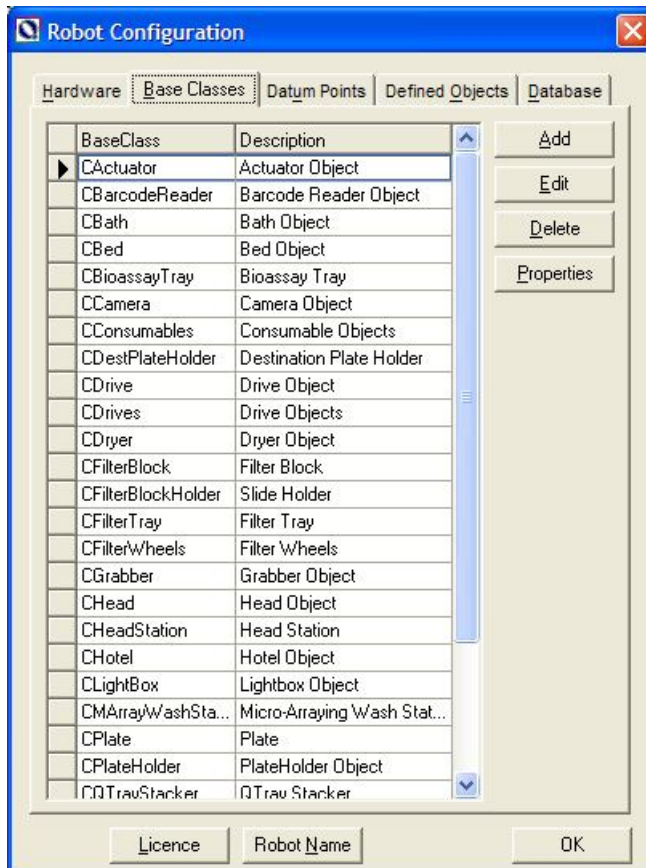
Robot Configuration

Hardware | Base Classes | Datum Points | Defined Objects | Database

| BaseClass | Description |
|---|---|
| CActuator | Actuator Object |
| CBarcodeReader | Barcode Reader Object |
| CBath | Bath Object |
| CBed | Bed Object |
| CBioassayTray | Bioassay Tray |
| CCamera | Camera Object |
| CConsumables | Consumable Objects |
| CDestPlateHolder | Destination Plate Holder |
| CDrive | Drive Object |
| CDrives | Drive Objects |
| CDryer | Dryer Object |
| CFilterBlock | Filter Block |
| CFilterBlockHolder | Slide Holder |
| CFilterTray | Filter Tray |
| CFilterWheels | Filter Wheels |
| CGrabber | Grabber Object |
| CHead | Head Object |
| CHeadStation | Head Station |
| CHotel | Hotel Object |
| CLightBox | Lightbox Object |
| CMArrayWashSta... | Micro-Arraying Wash Stat... |
| CPlate | Plate |
| CPlateHolder | PlateHolder Object |
| CQTrayStacker | QTray Stacker |

Add
Edit
Delete
Properties

Licence
Robot Name
OK